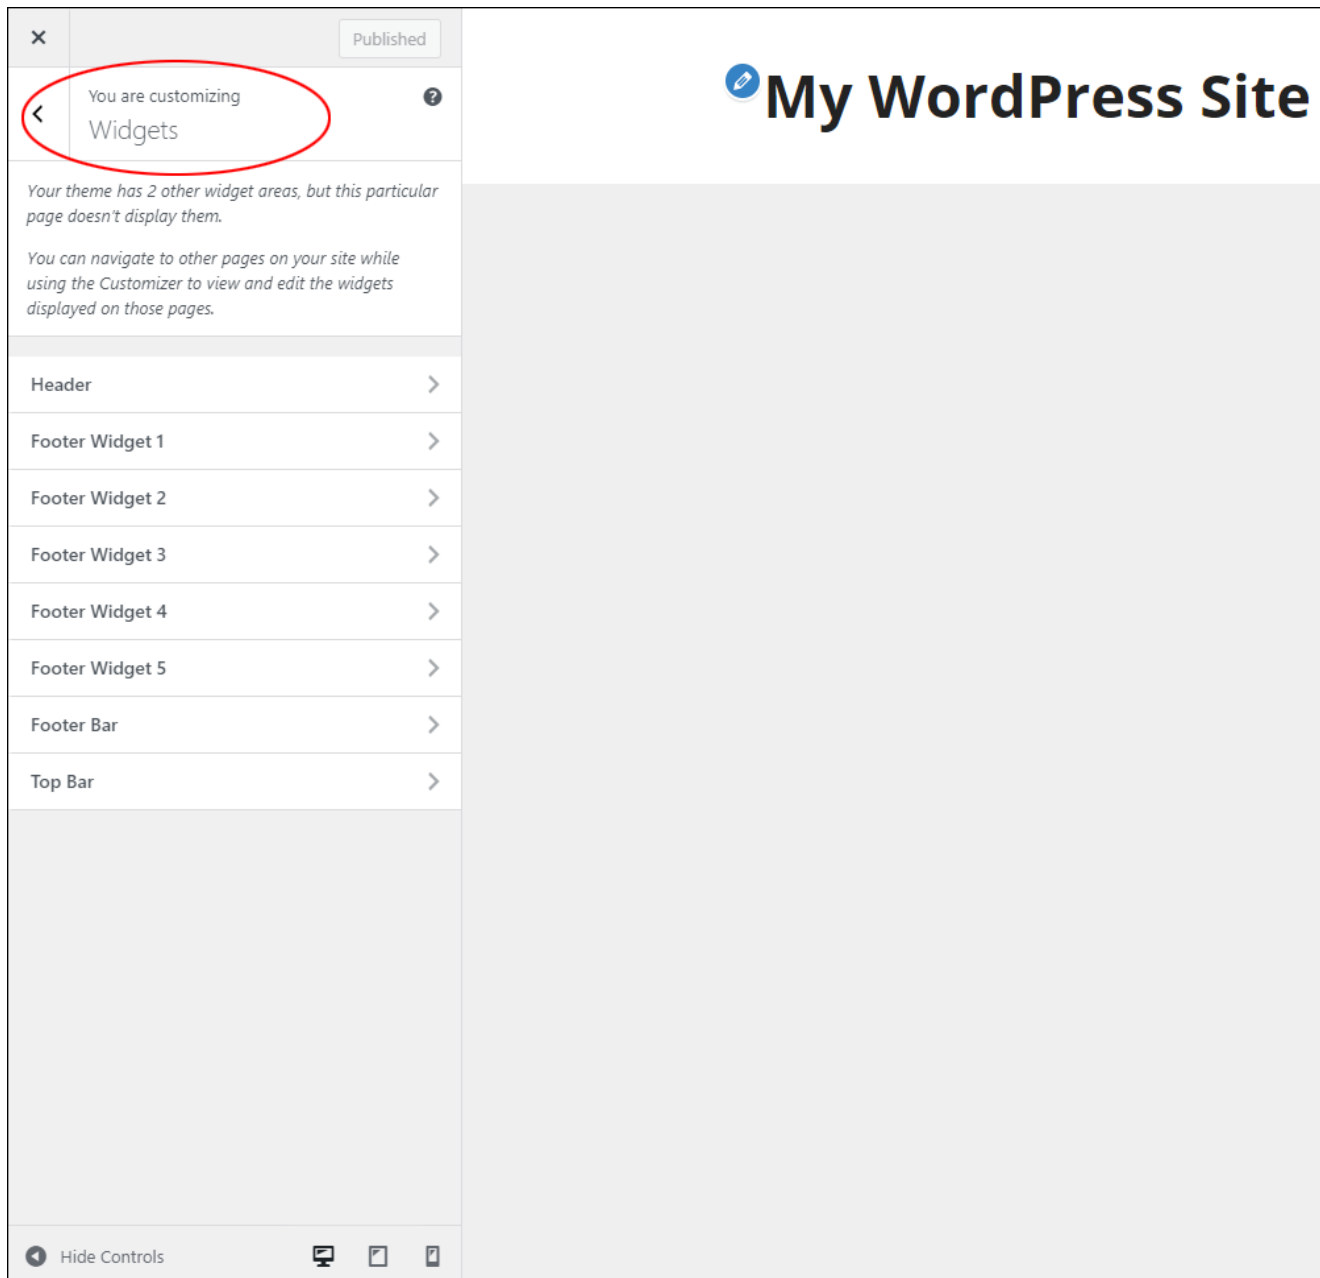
×

Published

You are customizing
Widgets

Your theme has 2 other widget areas, but this particular page doesn't display them.

You can navigate to other pages on your site while using the Customizer to view and edit the widgets displayed on those pages.

Header

Footer Widget 1

Footer Widget 2

Footer Widget 3

Footer Widget 4

Footer Widget 5

Footer Bar

Top Bar

Hide Controls

My WordPress Site